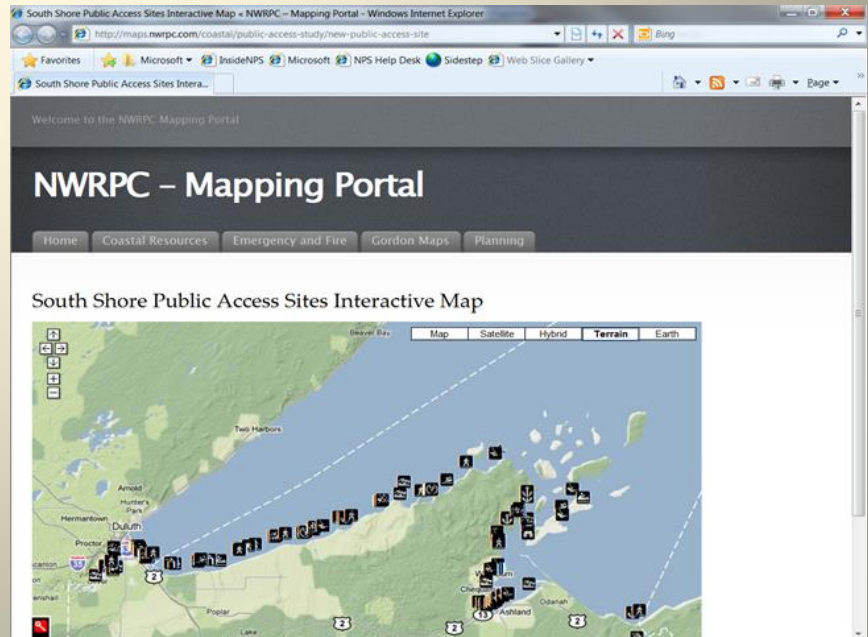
South Shore Public Access Sites Interactive Map « NWRPC – Mapping Portal - Windows Internet Explorer

http://maps.nwrpc.com/coastal/public-access-study/new-public-access-site

Bing

Favorites

Microsoft

InsideNPS

Microsoft

NPS Help Desk

Sidestep

Web Slice Gallery

South Shore Public Access Sites Intera...

Page

Welcome to the NWRPC Mapping Portal

NWRPC – Mapping Portal

Home

Coastal Resources

Emergency and Fire

Gordon Maps

Planning

South Shore Public Access Sites Interactive Map

Map

Satellite

Hybrid

Terrain

Earth

Beaver Bay

Two Harbors

Arnold

Hunter's Park

Hermantown

Duluth

Proctor

Ashland

Odanah

Poplar

Lake

2

13

2

2

53

35